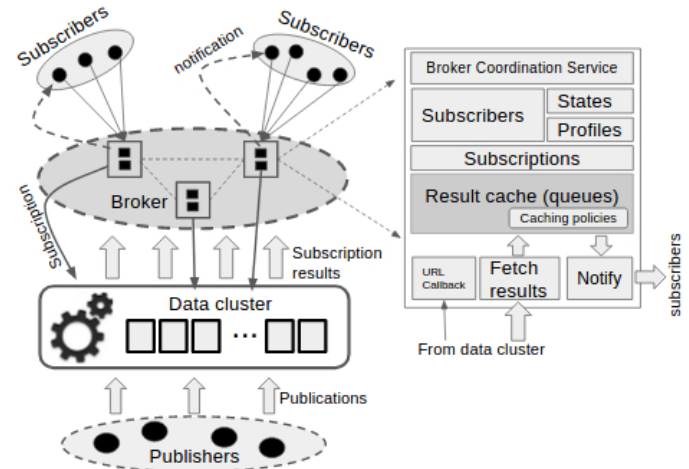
Subscribers

notification

Subscribers

Subscription

Broker

Subscription results

Data cluster

...

Publications

Publishers

Broker Coordination Service

Subscribers

States

Profiles

Subscriptions

Result cache (queues)

Caching policies

URL Callback

Fetch results

Notify

subscribers

From data cluster